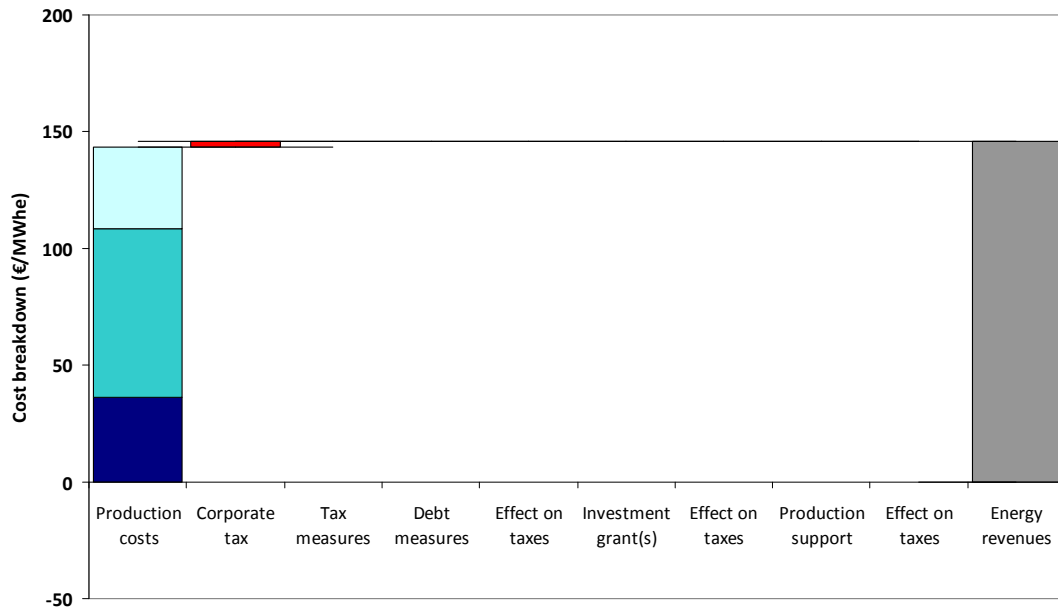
200

150

100

50

0

-50

Cost breakdown (€/MWhe)

Production costs | Corporate tax | Tax measures | Debt measures | Effect on taxes | Investment grant(s) | Effect on taxes | Production support | Effect on taxes | Energy revenues